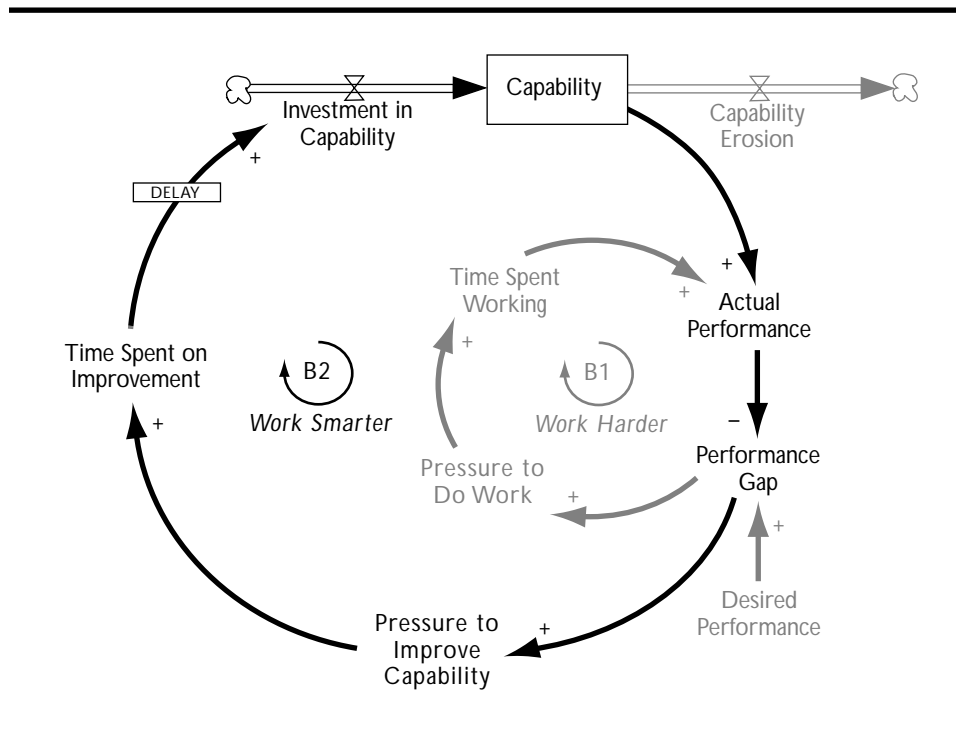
Capability

Investment in Capability

Capability Erosion

+

DELAY

Time Spent Working

+

+

Actual Performance

Time Spent on Improvement

B2

Work Smarter

+

B1

Work Harder

−

+

Pressure to Do Work

+

Performance Gap

+

Desired Performance

Pressure to Improve Capability

+